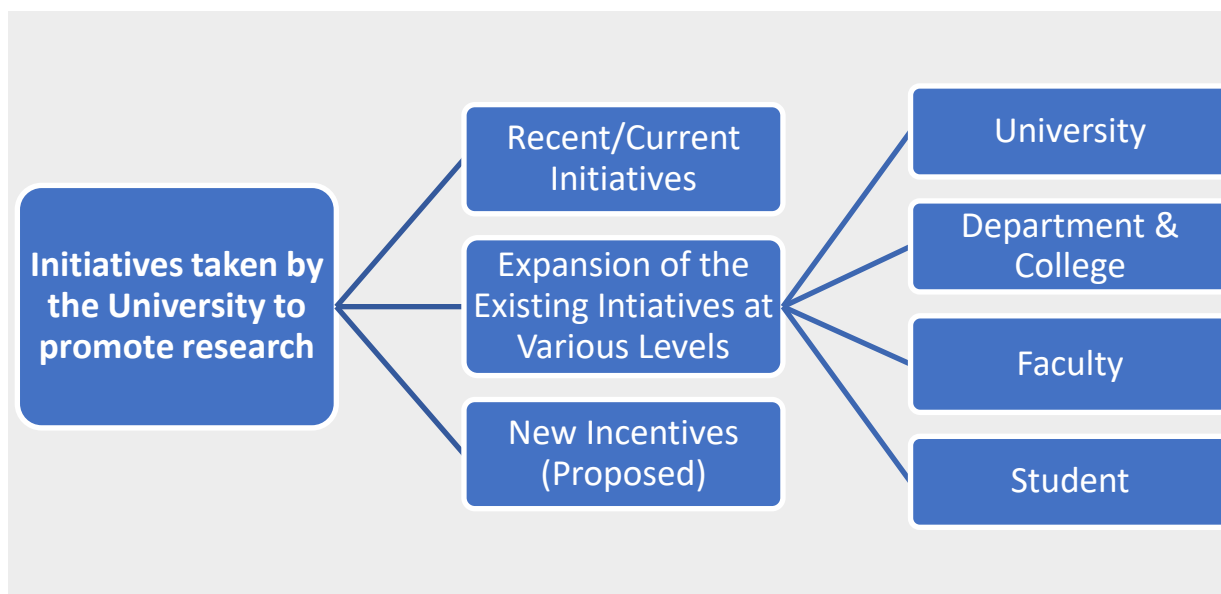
Initiatives taken by the University to promote research

Recent/Current Initiatives

Expansion of the Existing Intiatives at Various Levels

New Incentives (Proposed)

University

Department & College

Faculty

Student